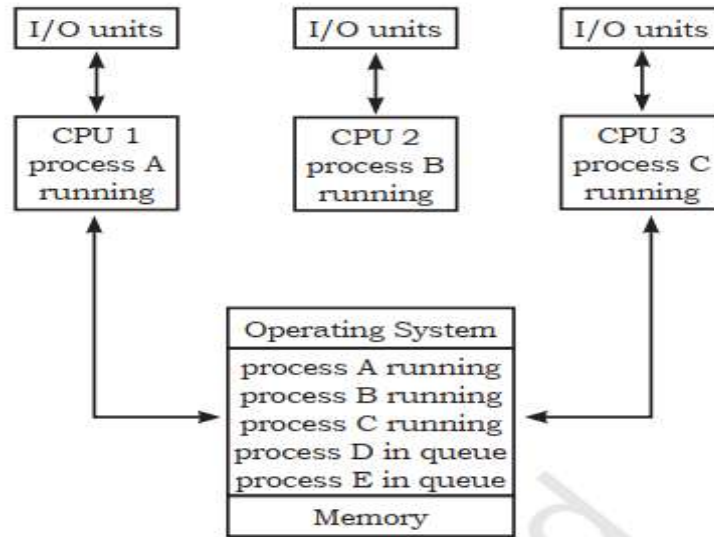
I/O units

I/O units

I/O units

CPU 1
process A
running

CPU 2
process B
running

CPU 3
process C
running

Operating System

process A running
process B running
process C running
process D in queue
process E in queue

Memory